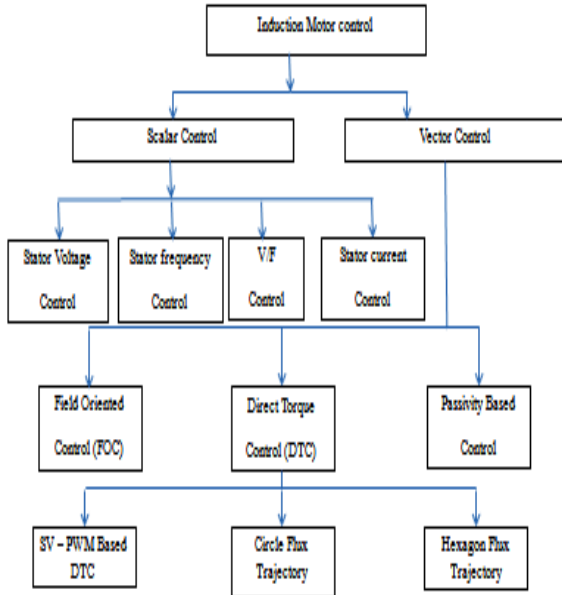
Induction Motor control

Scalar Control

Vector Control

Stator Voltage Control

Stator frequency Control

V/F Control

Stator current Control

Field Oriented Control (FOC)

Direct Torque Control (DTC)

Passivity Based Control

SV – PWM Based DTC

Circle Flux Trajectory

Hexagon Flux Trajectory